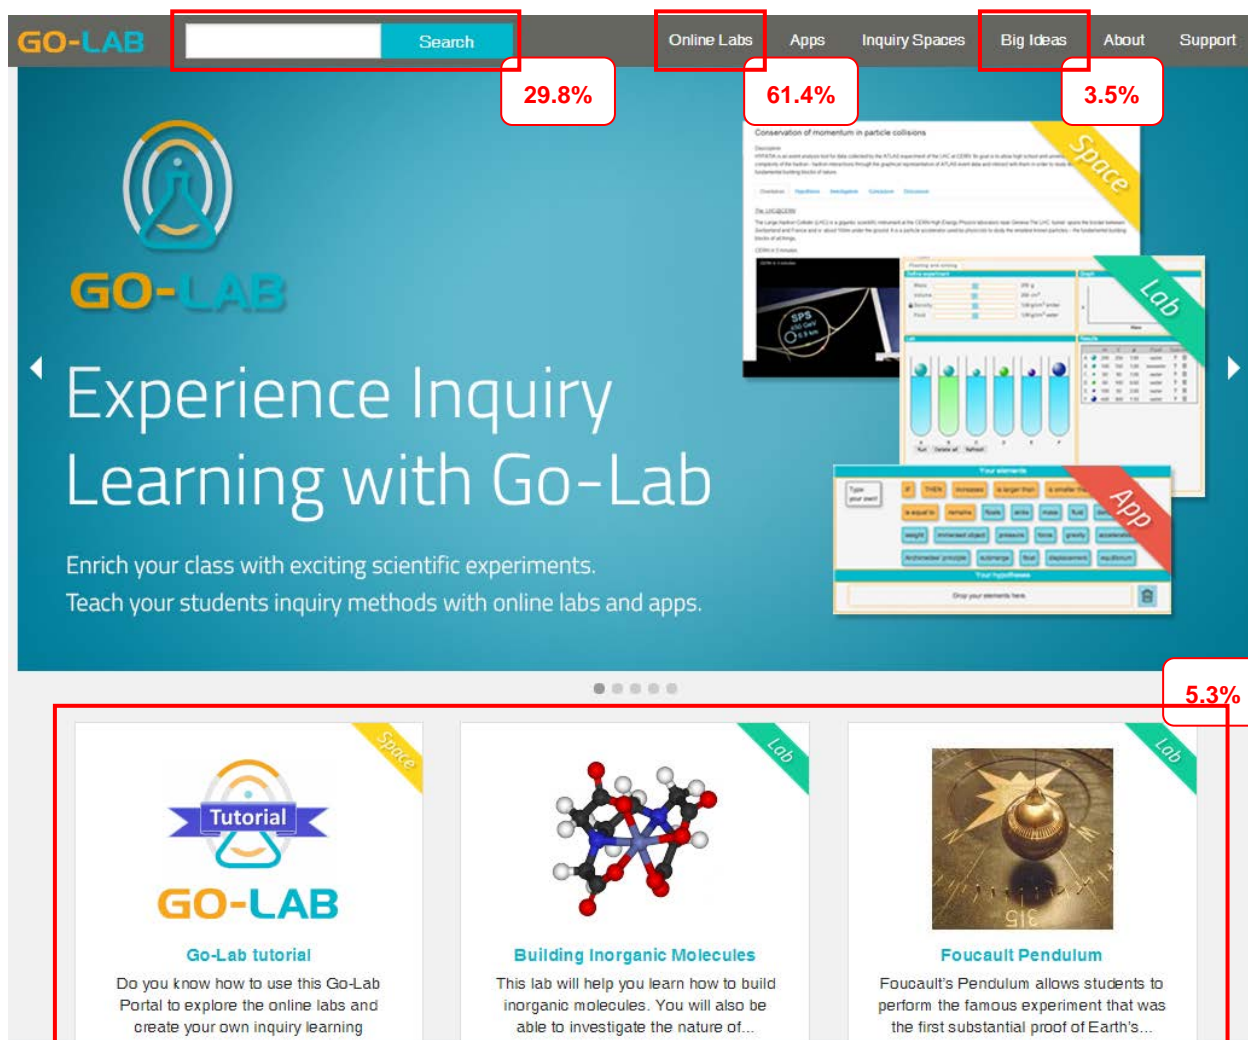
GO-LAB

Search

Online Labs Apps Inquiry Spaces Big Ideas About Support

29.8%

61.4%

3.5%

GO-LAB

Experience Inquiry Learning with Go-Lab

Enrich your class with exciting scientific experiments.
Teach your students inquiry methods with online labs and apps.

Conservation of momentum in particle collisions

Space

Lab

App

SPS

5.3%

Space

Tutorial

GO-LAB

Go-Lab tutorial

Do you know how to use this Go-Lab Portal to explore the online labs and create your own inquiry learning

Lab

Building Inorganic Molecules

This lab will help you learn how to build inorganic molecules. You will also be able to investigate the nature of...

Lab

Foucault Pendulum

Foucault's Pendulum allows students to perform the famous experiment that was the first substantial proof of Earth's...